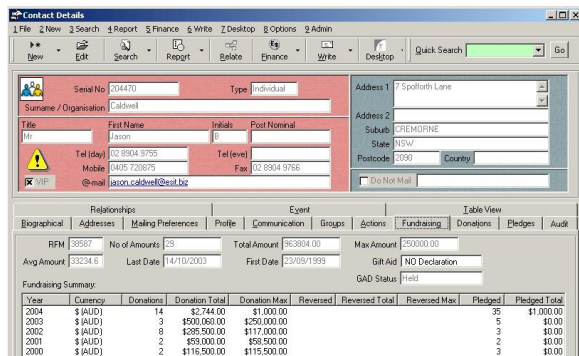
Contact Details

1 File 2 New 3 Search 4 Report 5 Finance 6 Write 7 Desktop 8 Options 9 Admin

New Edit Search Report Relate Finance Write Desktop Quick Search Go

Serial No 204470 Type Individual

Surname / Organisation Caldwell

Title Mr First Name Jason Initials B Post Nominal

Tel (day) 02 8904 9755 Tel (eve)

Mobile 0405 728875 Fax 02 8904 9766

VIP @-mail jason.caldwell@esit.biz

Address 1 7 Spofforth Lane

Address 2

Suburb CREMORNE

State NSW

Postcode 2090 Country

Do Not Mail

Relationships Event Table View

Biographical Addresses Mailing Preferences Profile Communication Groups Actions Fundraising Donations Pledges Audit

RFM 38587 No of Amounts 29 Total Amount 963804.00 Max Amount 250000.00

Avg Amount 33234.6 Last Date 14/10/2003 First Date 23/09/1999 Gift Aid NO Declaration

GAD Status Held

Fundraising Summary:

| Year | Currency | Donations | Donation Total | Donation Max | Reversed | Reversed Total | Reversed Max | Pledged | Pledged Total |
|---|---|---|---|---|---|---|---|---|---|
| 2004 | $ (AUD) | 14 | $2,744.00 | $1,000.00 | | | | 35 | $1,000.00 |
| 2003 | $ (AUD) | 3 | $500,060.00 | $250,000.00 | | | | 5 | $0.00 |
| 2002 | $ (AUD) | 8 | $285,500.00 | $117,000.00 | | | | 3 | $0.00 |
| 2001 | $ (AUD) | 2 | $59,000.00 | $58,500.00 | | | | 2 | $0.00 |
| 2000 | $ (AUD) | 2 | $116,500.00 | $115,500.00 | | | | 3 | $0.00 |